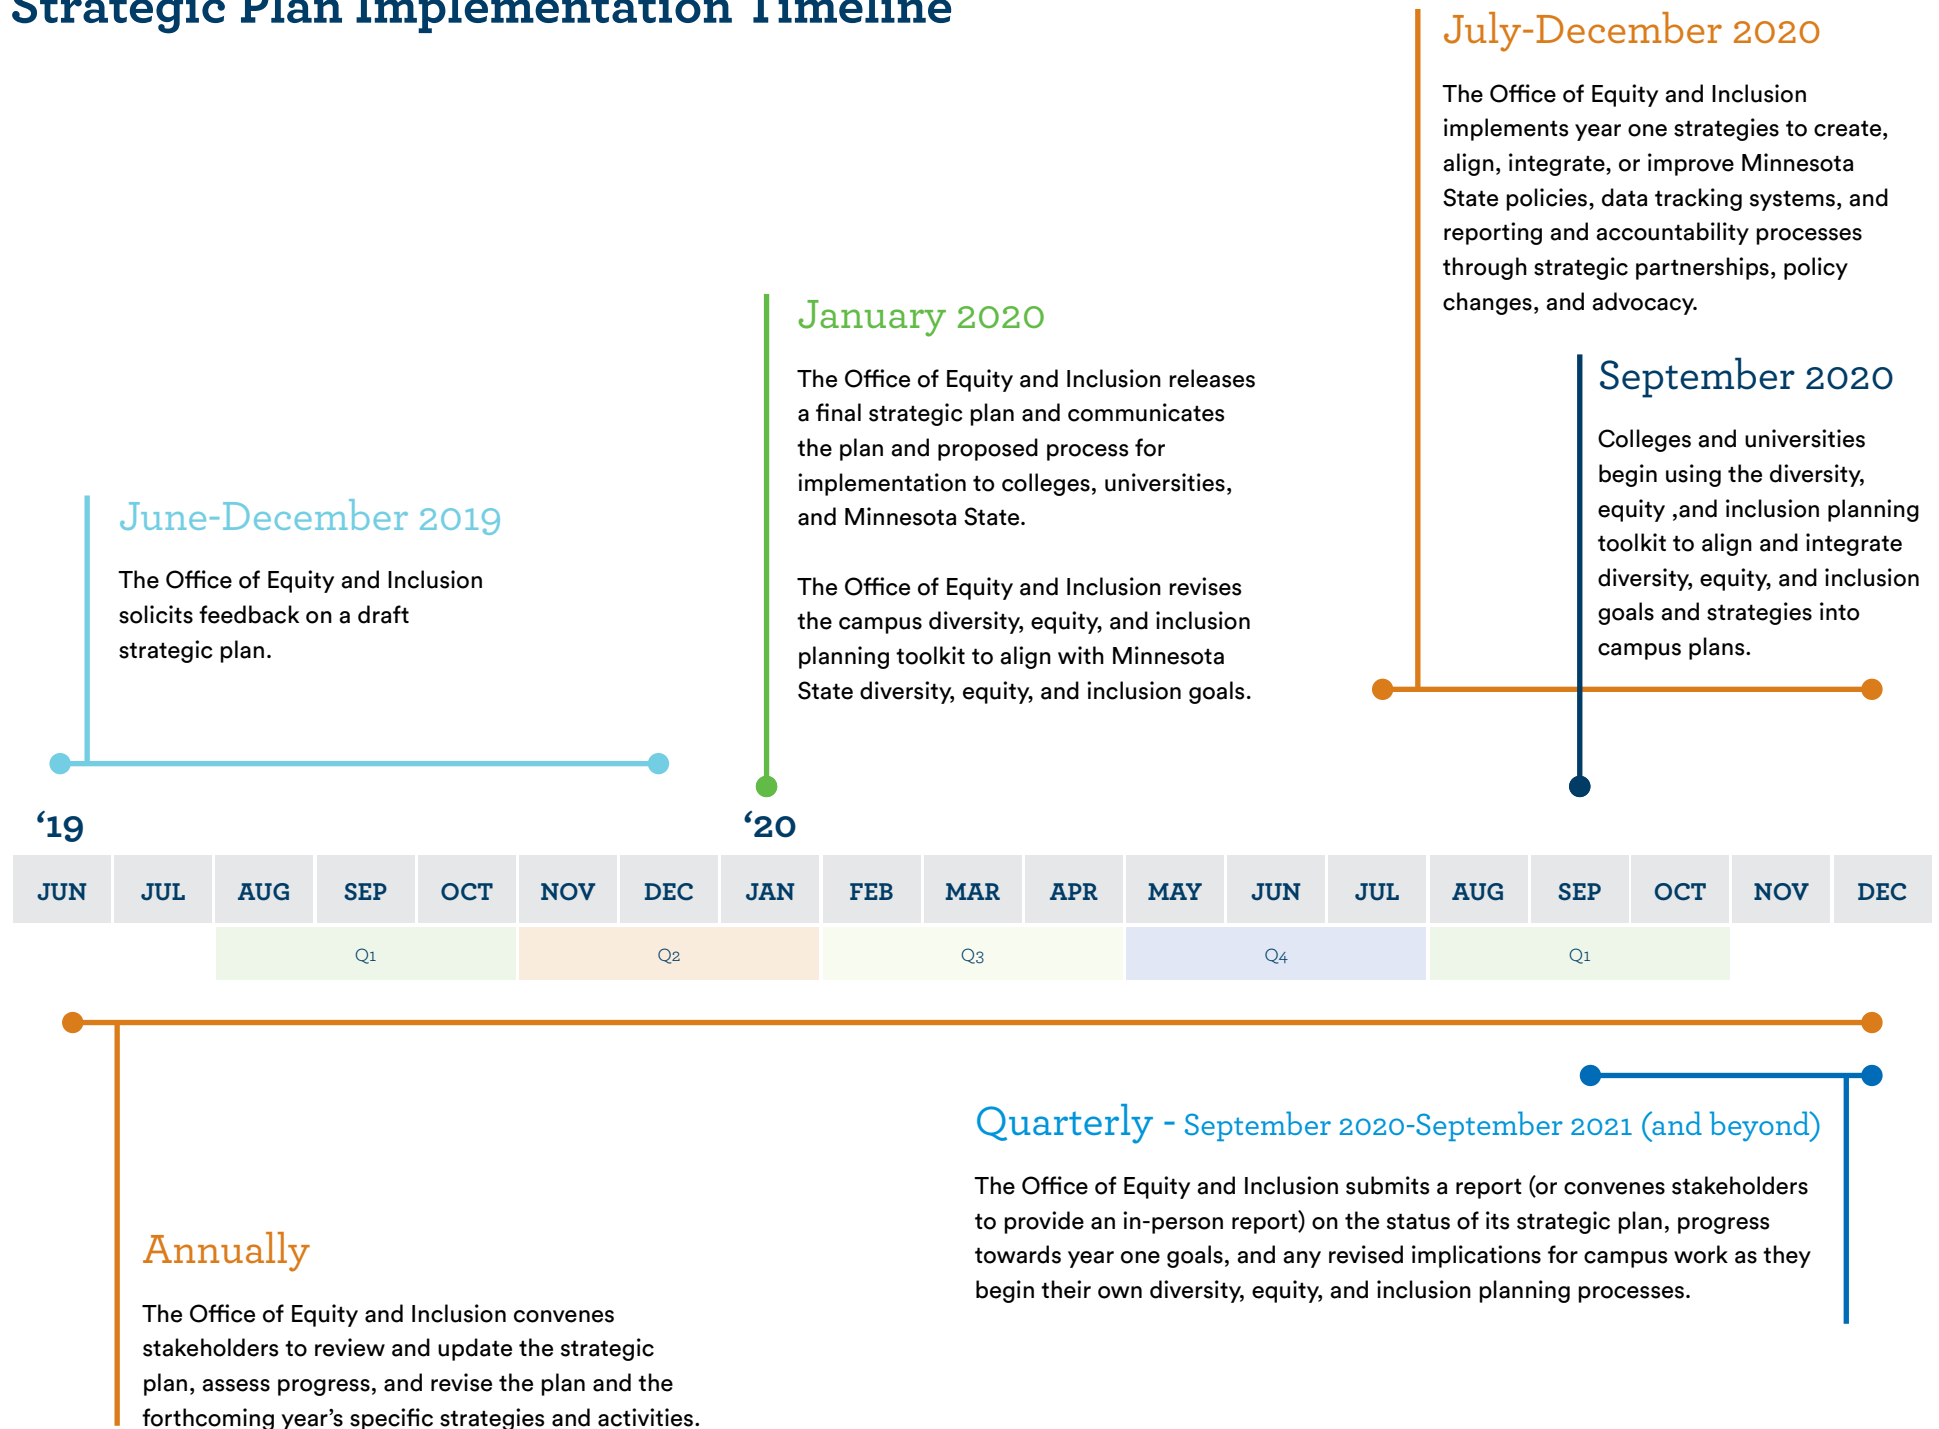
Strategic Plan Implementation Timeline

July-December 2020

The Office of Equity and Inclusion implements year one strategies to create, align, integrate, or improve Minnesota State policies, data tracking systems, and reporting and accountability processes through strategic partnerships, policy changes, and advocacy.

January 2020

The Office of Equity and Inclusion releases a final strategic plan and communicates the plan and proposed process for implementation to colleges, universities, and Minnesota State.

The Office of Equity and Inclusion revises the campus diversity, equity, and inclusion planning toolkit to align with Minnesota State diversity, equity, and inclusion goals.

September 2020

Colleges and universities begin using the diversity, equity ,and inclusion planning toolkit to align and integrate diversity, equity, and inclusion goals and strategies into campus plans.

June-December 2019

The Office of Equity and Inclusion solicits feedback on a draft strategic plan.

‘19

‘20

| JUN | JUL | AUG | SEP | OCT | NOV | DEC | JAN | FEB | MAR | APR | MAY | JUN | JUL | AUG | SEP | OCT | NOV | DEC |
|---|---|---|---|---|---|---|---|---|---|---|---|---|---|---|---|---|---|---|

Q1 Q2 Q3 Q4 Q1

Quarterly - September 2020-September 2021 (and beyond)

The Office of Equity and Inclusion submits a report (or convenes stakeholders to provide an in-person report) on the status of its strategic plan, progress towards year one goals, and any revised implications for campus work as they begin their own diversity, equity, and inclusion planning processes.

Annually

The Office of Equity and Inclusion convenes stakeholders to review and update the strategic plan, assess progress, and revise the plan and the forthcoming year’s specific strategies and activities.